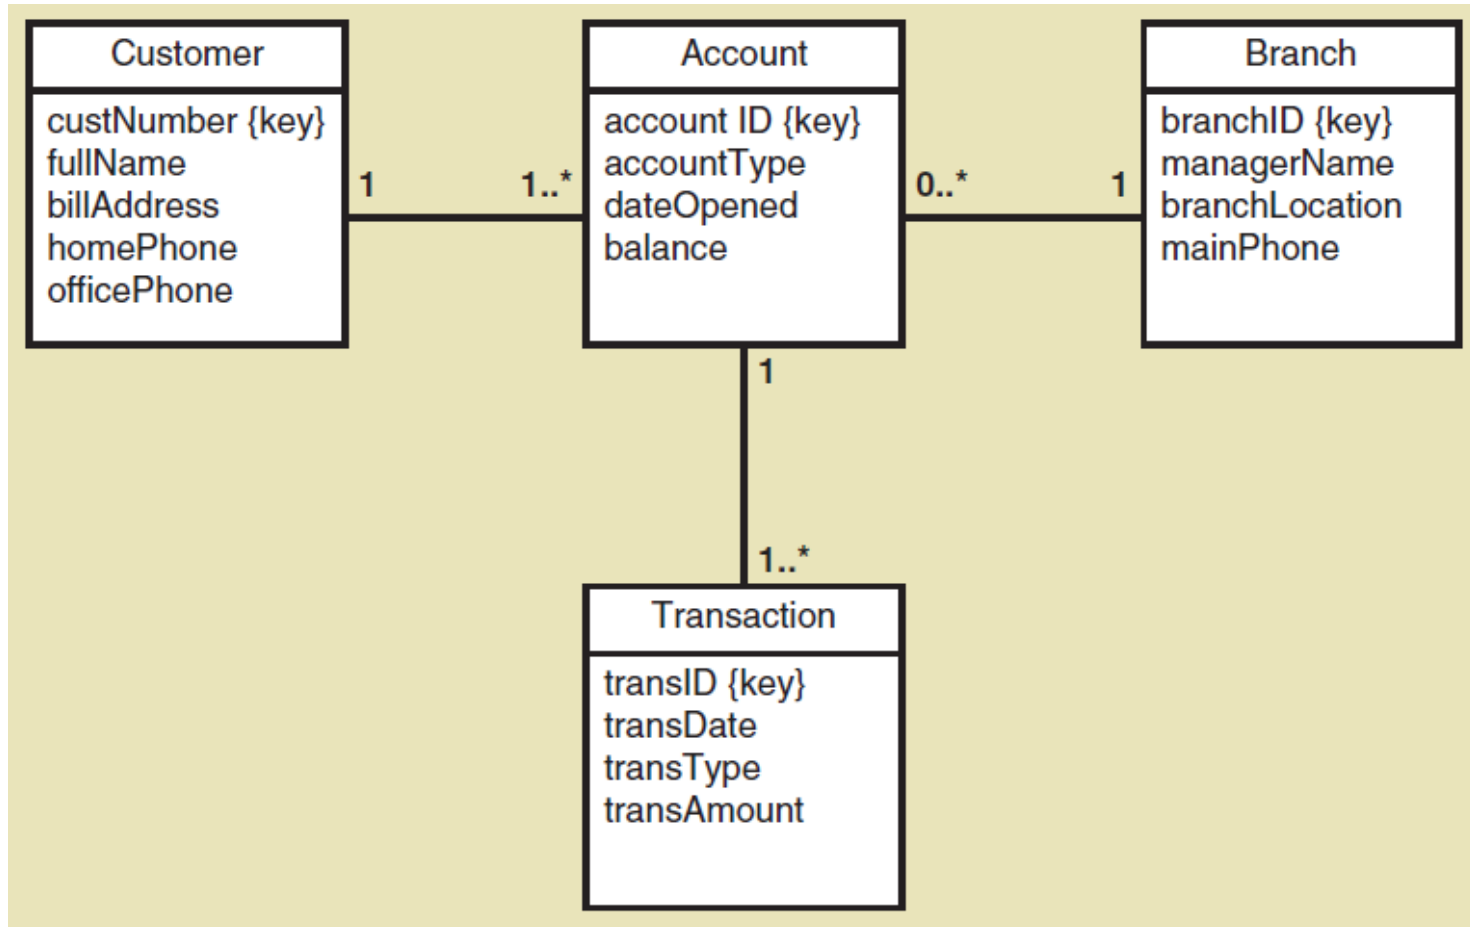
Customer

custNumber {key}
fullName
billAddress
homePhone
officePhone

1

1..*

Account

account ID {key}
accountType
dateOpened
balance

0..*

1

Branch

branchID {key}
managerName
branchLocation
mainPhone

1

1..*

Transaction

transID {key}
transDate
transType
transAmount